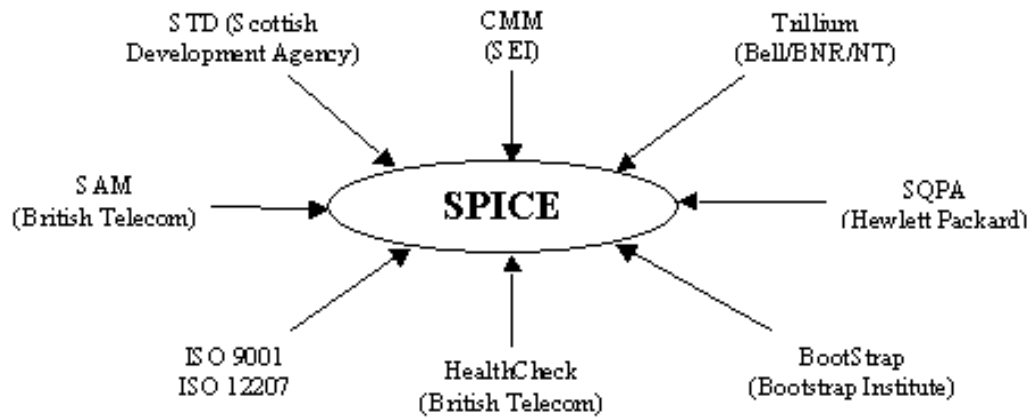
STD (Scottish Development Agency)

CMM (SEI)

Trillium (Bell/BNR/NT)

SAM (British Telecom)

SPICE

SQPA (Hewlett Packard)

ISO 9001
ISO 12207

HealthCheck (British Telecom)

BootStrap (Bootstrap Institute)